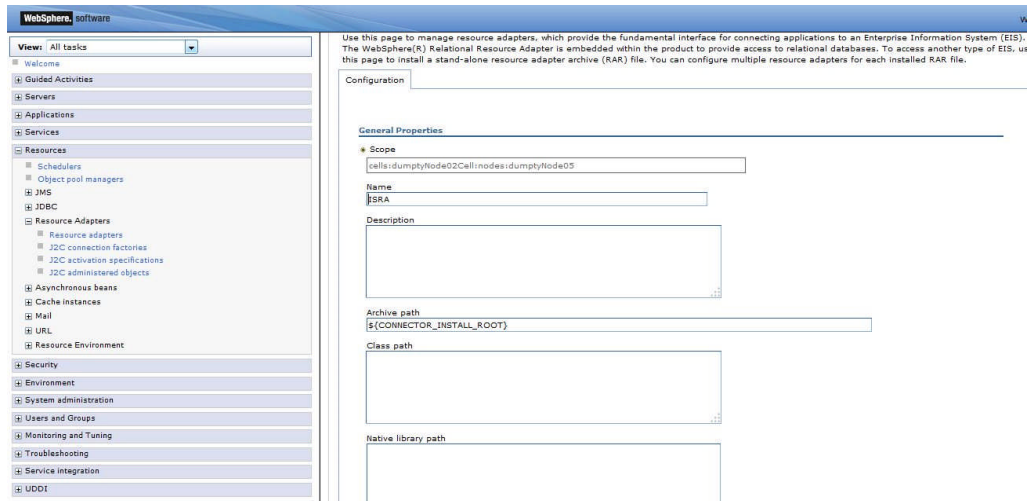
WebSphere. software

W

View: All tasks

Welcome

Guided Activities

Servers

Applications

Services

Resources

Schedulers

Object pool managers

JMS

JDBC

Resource Adapters

Resource adapters

J2C connection factories

J2C activation specifications

J2C administered objects

Asynchronous beans

Cache instances

Mail

URL

Resource Environment

Security

Environment

System administration

Users and Groups

Monitoring and Tuning

Troubleshooting

Service integration

UDDI

Use this page to manage resource adapters, which provide the fundamental interface for connecting applications to an Enterprise Information System (EIS). The WebSphere(R) Relational Resource Adapter is embedded within the product to provide access to relational databases. To access another type of EIS, us this page to install a stand-alone resource adapter archive (RAR) file. You can configure multiple resource adapters for each installed RAR file.

Configuration

General Properties

* Scope

cells:dumptyNode02Cell:nodes:dumptyNode05

Name

ISRA

Description

Archive path

${CONNECTOR_INSTALL_ROOT}

Class path

Native library path